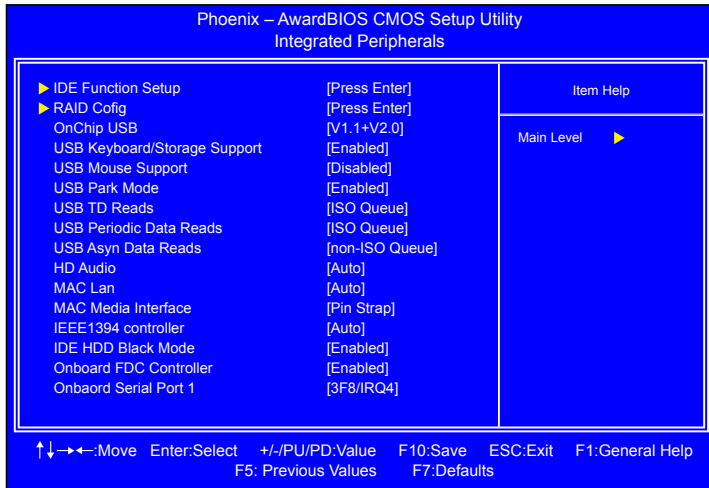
Phoenix – AwardBIOS CMOS Setup Utility
Integrated Peripherals

| | | |
|---|---|---|
| ▶ IDE Function Setup | [Press Enter] | Item Help |
| ▶ RAID Cofig | [Press Enter] | |
| OnChip USB | [V1.1+V2.0] | Main Level ▶ |
| USB Keyboard/Storage Support | [Enabled] | |
| USB Mouse Support | [Disabled] | |
| USB Park Mode | [Enabled] | |
| USB TD Reads | [ISO Queue] | |
| USB Periodic Data Reads | [ISO Queue] | |
| USB Asyn Data Reads | [non-ISO Queue] | |
| HD Audio | [Auto] | |
| MAC Lan | [Auto] | |
| MAC Media Interface | [Pin Strap] | |
| IEEE1394 controller | [Auto] | |
| IDE HDD Black Mode | [Enabled] | |
| Onboard FDC Controller | [Enabled] | |
| Onbaord Serial Port 1 | [3F8/IRQ4] | |

↑↓→←:Move Enter:Select +/-/PU/PD:Value F10:Save ESC:Exit F1:General Help
F5: Previous Values F7:Defaults